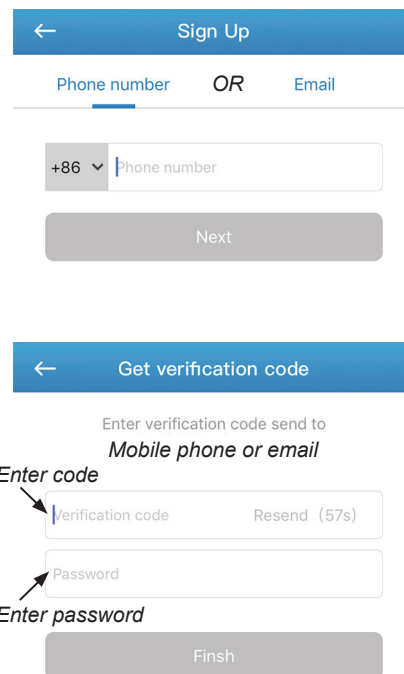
← Sign Up

Phone number OR Email

+86 ⌄ Phone number

Next

← Get verification code

Enter verification code send to

Mobile phone or email

Enter code

Verification code Resend（57s）

Password

Enter password

Finsh